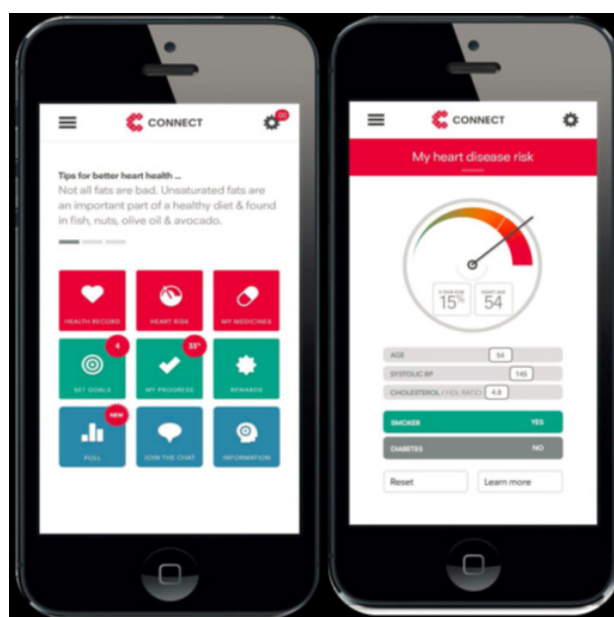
CONNECT

20

Tips for better heart health ...
Not all fats are bad. Unsaturated fats are an important part of a healthy diet & found in fish, nuts, olive oil & avocado.

HEALTH RECORD

HEART RISK

MY MEDICINES

4

SET GOALS

33%

MY PROGRESS

REWARDS

NEW

POLL

JOIN THE CHAT

INFORMATION

CONNECT

My heart disease risk

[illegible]
15%

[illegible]
54

AGE 54

SYSTOLIC BP 145

CHOLESTEROL (+ HDL RATIO) 4.8

SMOKER YES

DIABETES NO

Reset

Learn more